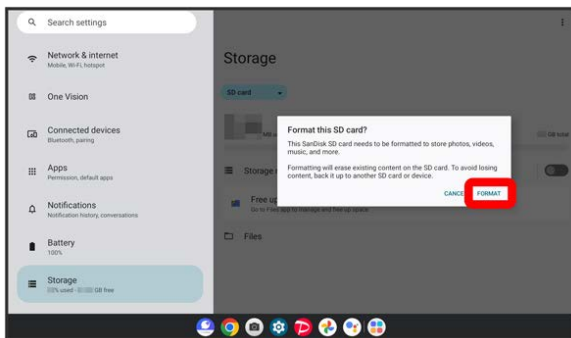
Search settings

Network & internet
Mobile, Wi-Fi, hotspot

One Vision

Connected devices
Bluetooth, pairing

Apps
Permission, default apps

Notifications
Notification history, conversations

Battery
100%

Storage
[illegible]% used - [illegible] GB free

Storage

SD card

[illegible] GB total

Storage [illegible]

Free up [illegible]
Go to Files app to manage and free up space

Files

Format this SD card?

This SanDisk SD card needs to be formatted to store photos, videos, music, and more.

Formatting will erase existing content on the SD card. To avoid losing content, back it up to another SD card or device.

CANCEL FORMAT